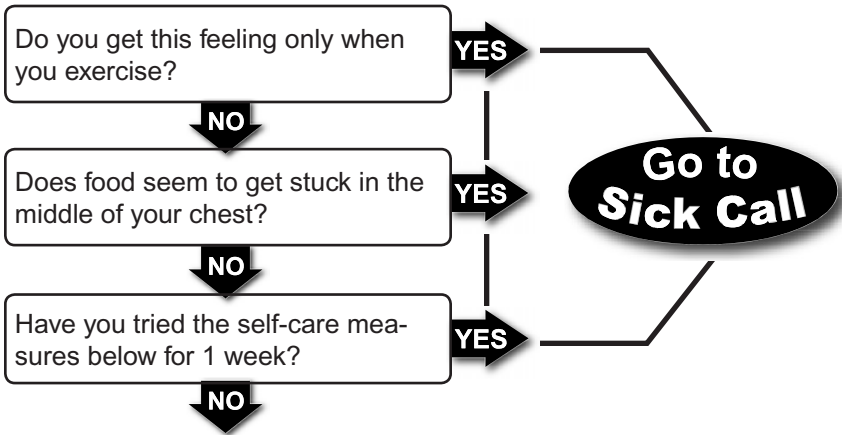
Do you get this feeling only when you exercise?

YES

NO

Does food seem to get stuck in the middle of your chest?

YES

NO

Have you tried the self-care measures below for 1 week?

YES

NO

Go to Sick Call